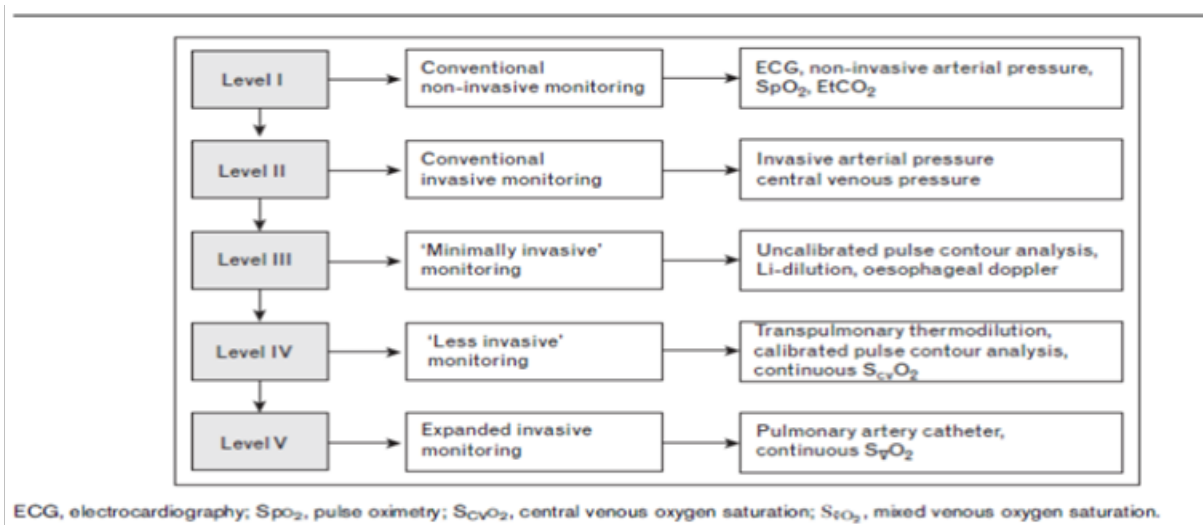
Level I

Conventional non-invasive monitoring

ECG, non-invasive arterial pressure, $SpO_2$, $EtCO_2$

Level II

Conventional invasive monitoring

Invasive arterial pressure central venous pressure

Level III

'Minimally invasive' monitoring

Uncalibrated pulse contour analysis, Li-dilution, oesophageal doppler

Level IV

'Less invasive' monitoring

Transpulmonary thermodilution, calibrated pulse contour analysis, continuous $S_{cv}O_2$

Level V

Expanded invasive monitoring

Pulmonary artery catheter, continuous $S_{\bar{v}}O_2$

ECG, electrocardiography; $Spo_2$, pulse oximetry; $S_{CV}o_2$, central venous oxygen saturation; $S_{\bar{v}}o_2$, mixed venous oxygen saturation.